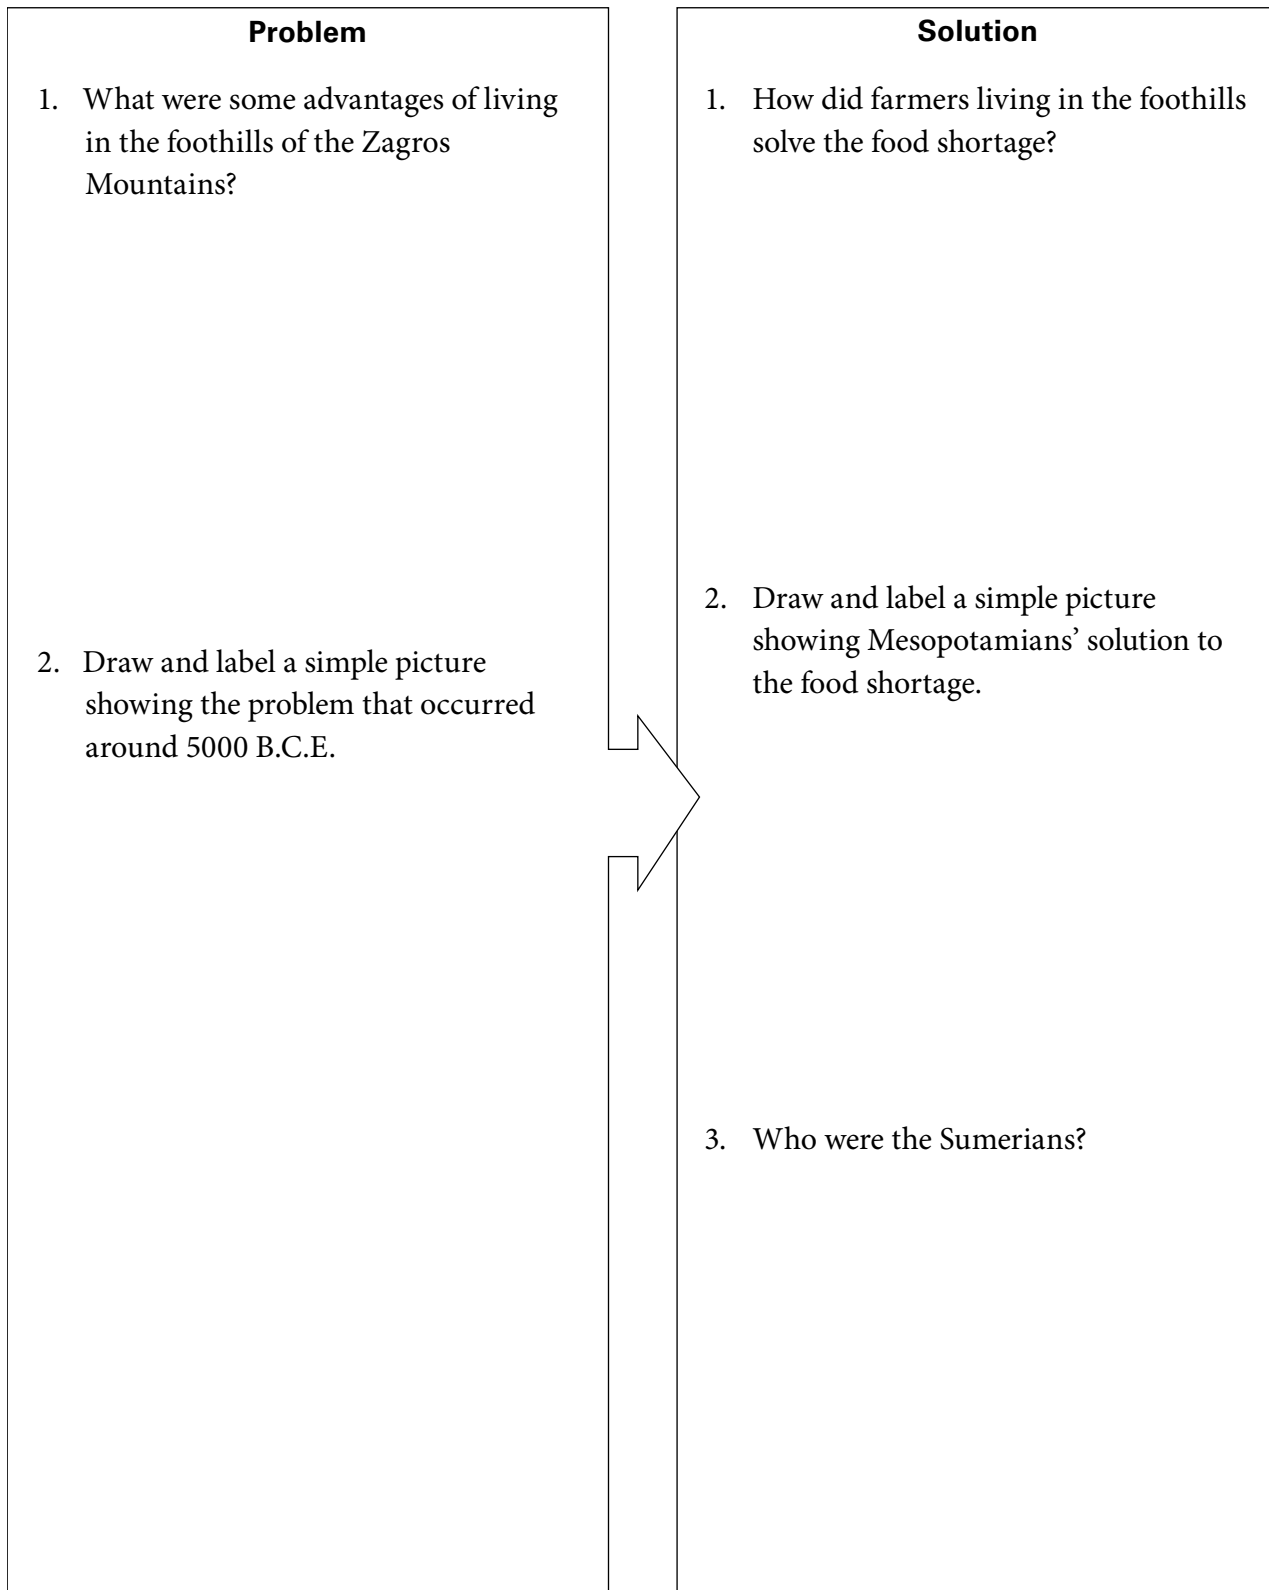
**Problem**

1. What were some advantages of living in the foothills of the Zagros Mountains?

2. Draw and label a simple picture showing the problem that occurred around 5000 B.C.E.

**Solution**

1. How did farmers living in the foothills solve the food shortage?

2. Draw and label a simple picture showing Mesopotamians' solution to the food shortage.

3. Who were the Sumerians?